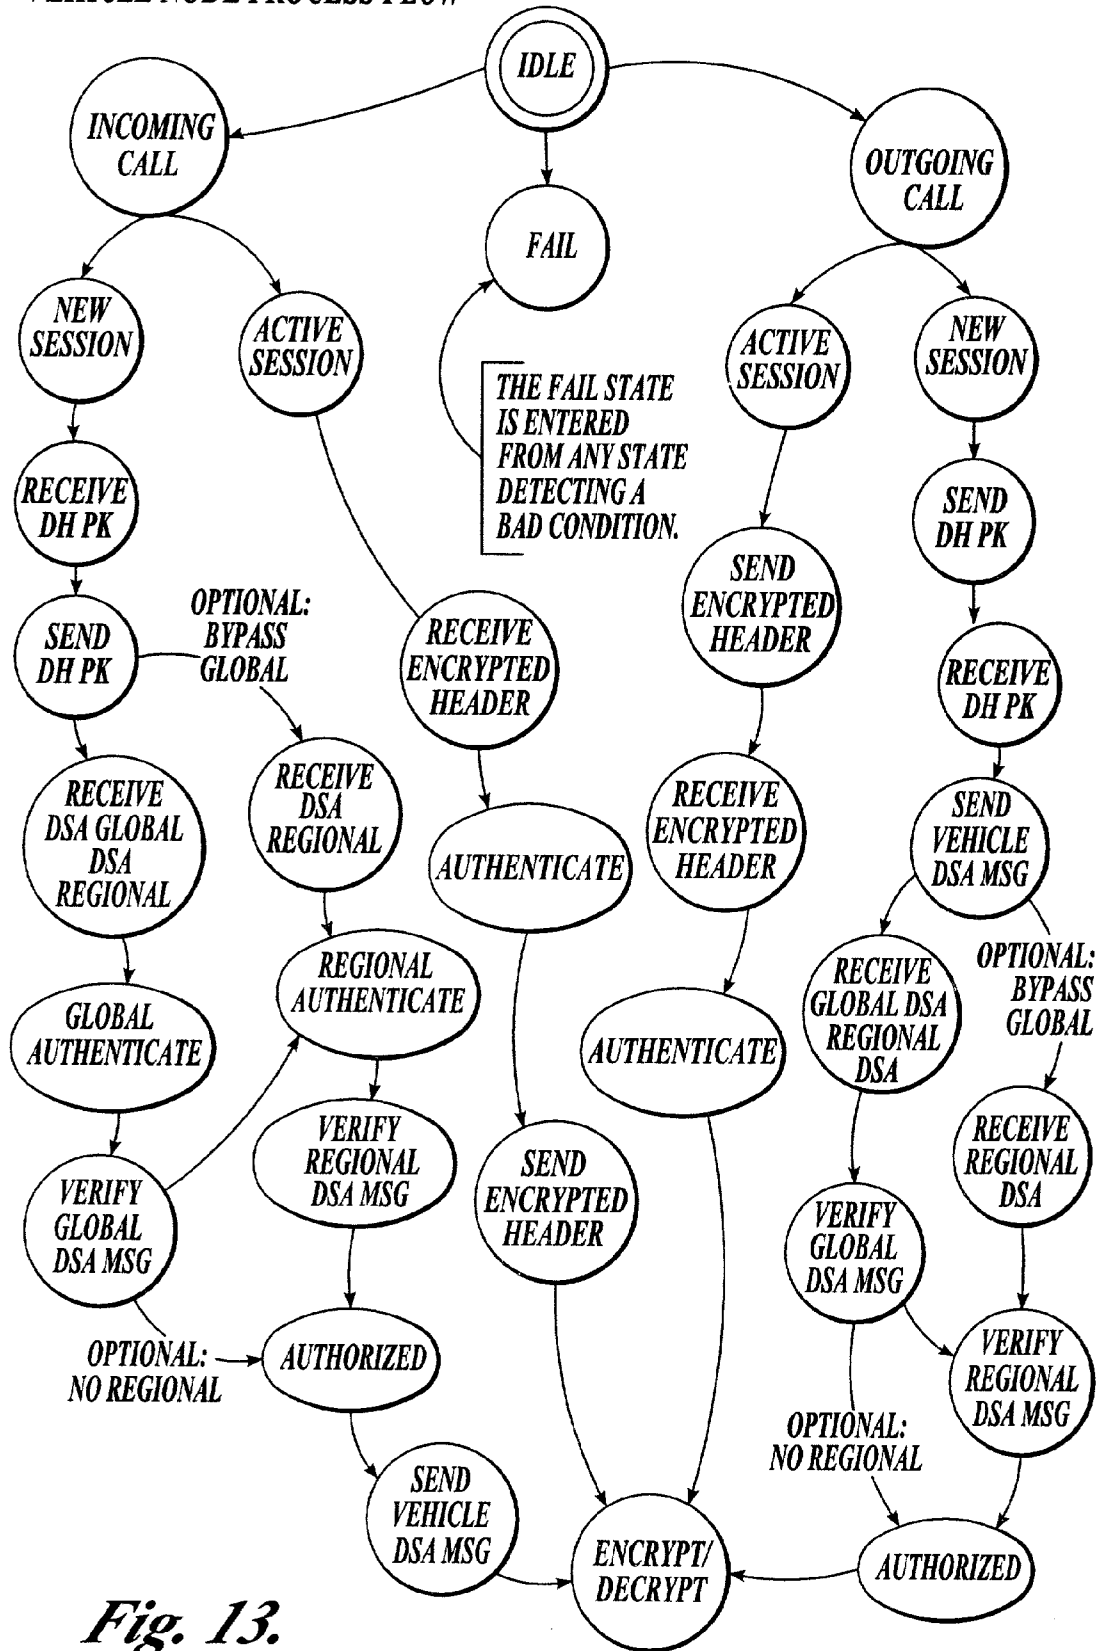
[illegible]

IDLE

INCOMING CALL

FAIL

OUTGOING CALL

NEW SESSION

ACTIVE SESSION

THE FAIL STATE IS ENTERED FROM ANY STATE DETECTING A BAD CONDITION.

ACTIVE SESSION

NEW SESSION

RECEIVE DH PK

SEND DH PK

SEND ENCRYPTED HEADER

SEND DH PK

OPTIONAL: BYPASS GLOBAL

RECEIVE ENCRYPTED HEADER

RECEIVE DH PK

RECEIVE DSA GLOBAL DSA REGIONAL

RECEIVE DSA REGIONAL

AUTHENTICATE

RECEIVE ENCRYPTED HEADER

SEND VEHICLE DSA MSG

REGIONAL AUTHENTICATE

RECEIVE GLOBAL DSA REGIONAL DSA

OPTIONAL: BYPASS GLOBAL

GLOBAL AUTHENTICATE

AUTHENTICATE

VERIFY REGIONAL DSA MSG

RECEIVE REGIONAL DSA

VERIFY GLOBAL DSA MSG

SEND ENCRYPTED HEADER

VERIFY GLOBAL DSA MSG

OPTIONAL: NO REGIONAL

AUTHORIZED

VERIFY REGIONAL DSA MSG

OPTIONAL: NO REGIONAL

SEND VEHICLE DSA MSG

ENCRYPT/ DECRYPT

AUTHORIZED

Fig. 13.